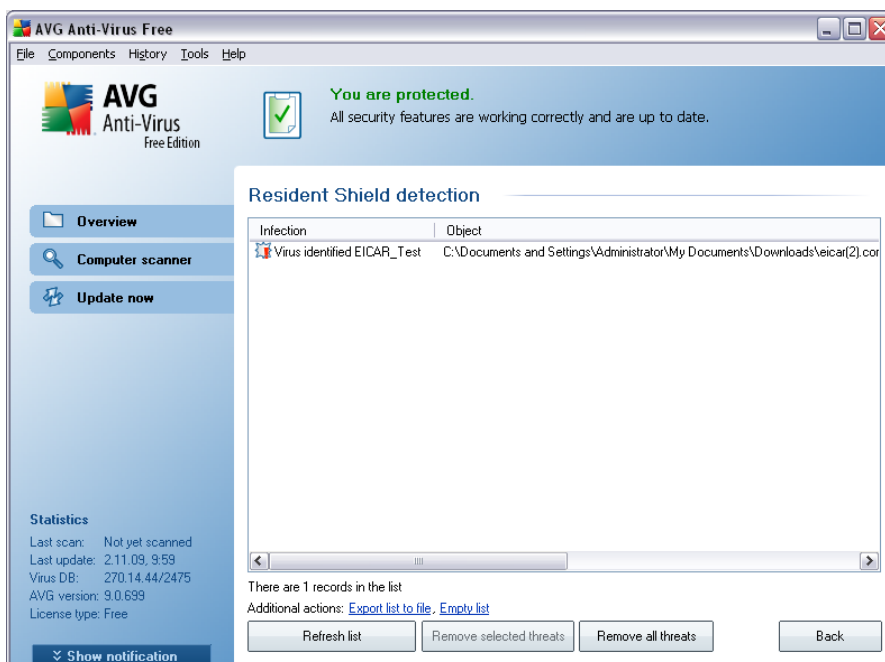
AVG Anti-Virus Free

File Components History Tools Help

AVG Anti-Virus Free Edition

You are protected.
All security features are working correctly and are up to date.

Resident Shield detection

Overview

Computer scanner

Update now

| Infection | Object |
|---|---|
| Virus identified EICAR_Test | C:\Documents and Settings\Administrator\My Documents\Downloads\eicar(2).cor |

There are 1 records in the list

Additional actions: Export list to file, Empty list

Statistics
Last scan: Not yet scanned
Last update: 2.11.09, 9:59
Virus DB: 270.14.44/2475
AVG version: 9.0.699
License type: Free

Show notification

Refresh list

Remove selected threats

Remove all threats

Back